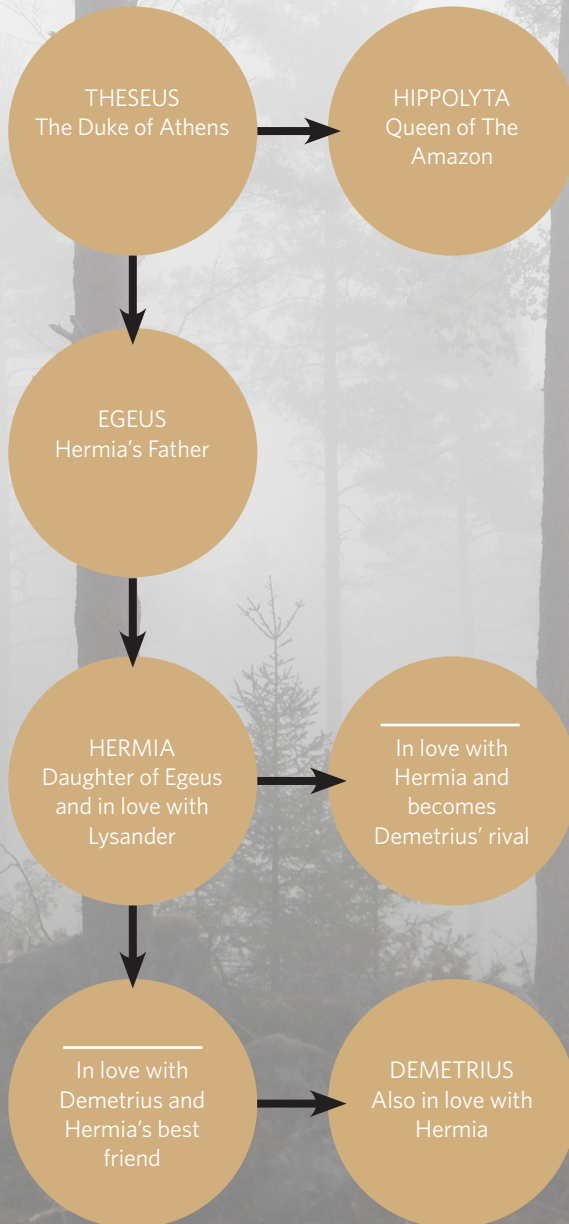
THESEUS
The Duke of Athens

HIPPOLYTA
Queen of The Amazon

EGEUS
Hermia's Father

HERMIA
Daughter of Egeus and in love with Lysander

______
In love with Hermia and becomes Demetrius' rival

______
In love with Demetrius and Hermia's best friend

DEMETRIUS
Also in love with Hermia